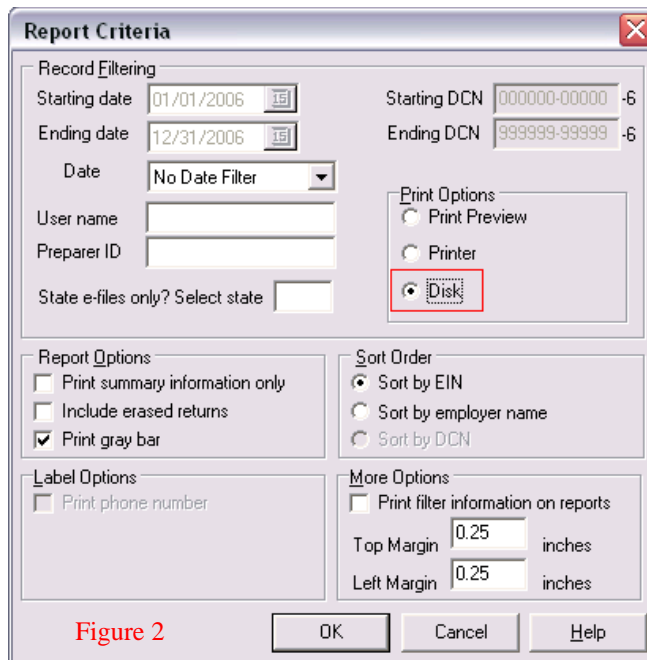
Report Criteria

Record Filtering

Starting date 01/01/2006

Ending date 12/31/2006

Date No Date Filter

User name

Preparer ID

State e-files only? Select state

Starting DCN 000000-00000 -6

Ending DCN 999999-99999 -6

Print Options
Print Preview
Printer
Disk

Report Options
Print summary information only
Include erased returns
Print gray bar

Sort Order
Sort by EIN
Sort by employer name
Sort by DCN

Label Options
Print phone number

More Options
Print filter information on reports
Top Margin 0.25 inches
Left Margin 0.25 inches

Figure 2

OK Cancel Help